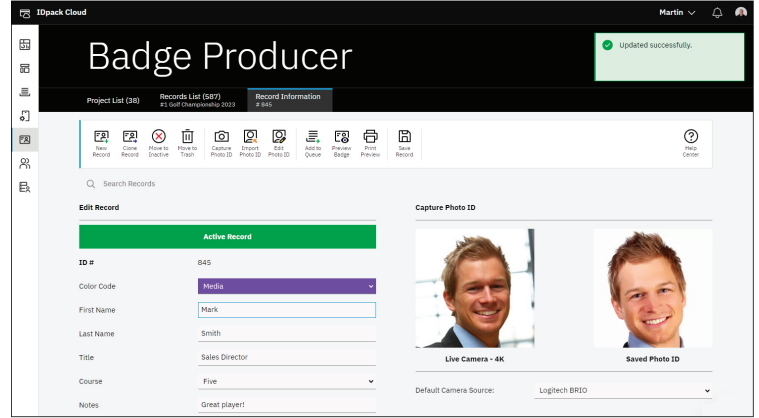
IDpack Cloud

Martin

Badge Producer

Updated successfully.

Project List (38)

Records List (587)
#1 Golf Championship 2023

Record Information
# 845

New Record

Clone Record

Move to Inactive

Move to Trash

Capture Photo ID

Import Photo ID

Edit Photo ID

Add to Queue

Preview Badge

Print Preview

Save Record

Help Center

Search Records

Edit Record

Active Record

ID # 845

Color Code Media

First Name Mark

Last Name Smith

Title Sales Director

Course Five

Notes Great player!

Capture Photo ID

Live Camera - 4K

Saved Photo ID

Default Camera Source: Logitech BRIO